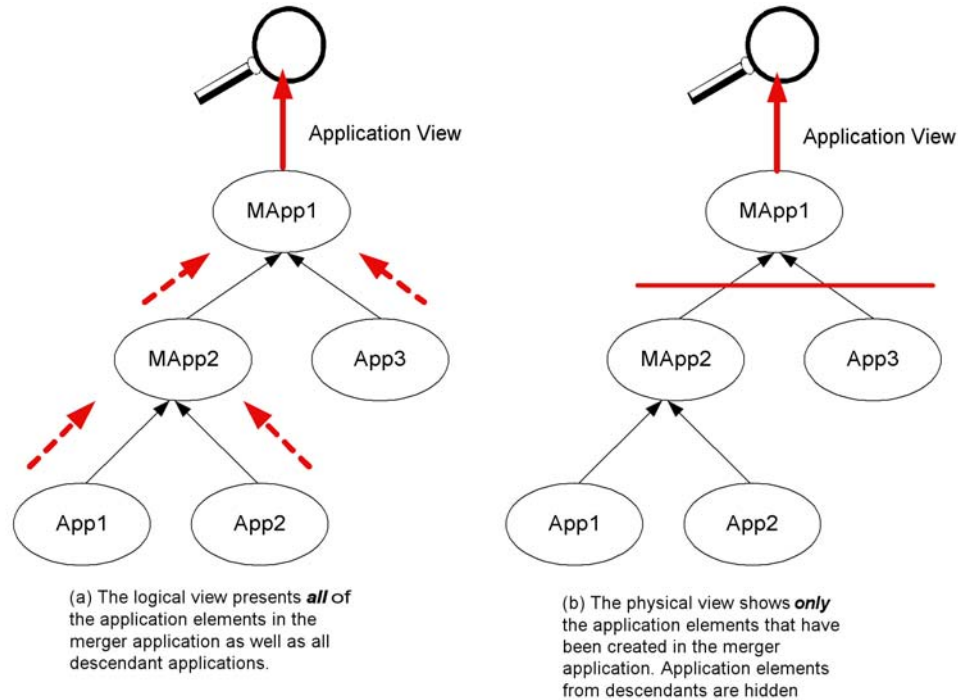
Application View

MApp1

MApp2

App3

App1

App2

(a) The logical view presents ***all*** of the application elements in the merger application as well as all descendant applications.

Application View

MApp1

MApp2

App3

App1

App2

(b) The physical view shows ***only*** the application elements that have been created in the merger application. Application elements from descendants are hidden